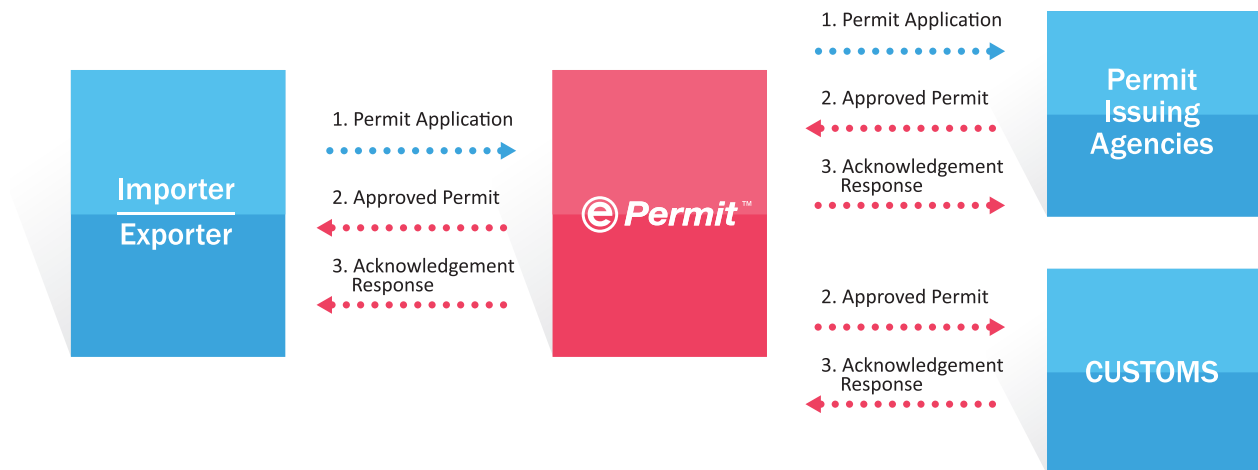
Importer
Exporter

1. Permit Application

2. Approved Permit

3. Acknowledgement Response

e Permit™

1. Permit Application

2. Approved Permit

3. Acknowledgement Response

Permit Issuing Agencies

2. Approved Permit

3. Acknowledgement Response

CUSTOMS